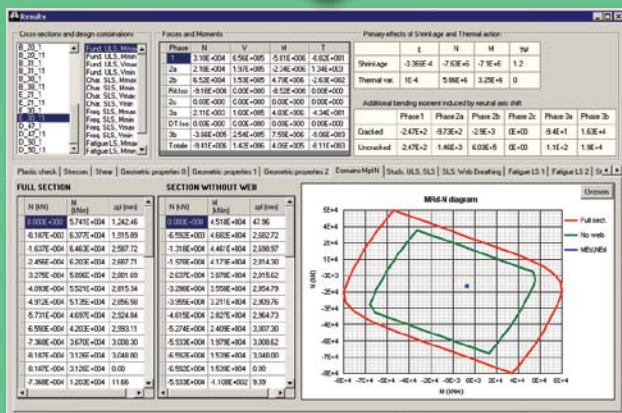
Results

Cross-sections and design combinations

B_20_1
B_20_1
B_21_1
B_21_1
B_30_1
B_30_1
B_31_1
B_31_1
E_21_1
E_21_1
E_10_1
E_10_1
O_12_1
O_12_1
D_50_1
D_50_1

Fund. ULS, Mmax
Fund. ULS, Mmin
Fund. ULS, Vmax
Fund. ULS, Vmin
Char. SLS, Mmax
Char. SLS, Mmin
Char. SLS, Vmax
Char. SLS, Vmin
Freq. SLS, Mmax
Freq. SLS, Mmin
Freq. SLS, Vmax
Freq. SLS, Vmin
Fatigue LS, Mmax
Fatigue LS, Mmin

Forces and Moments

| Phase | N | V | M | T |
|---|---|---|---|---|
| 1 | 3.18E+004 | 6.56E+005 | -5.61E+006 | -6.02E+001 |
| 2a | 2.18E+004 | 1.97E+005 | -2.34E+006 | 1.34E+003 |
| 2b | 6.52E+004 | 1.53E+005 | 4.70E+006 | -2.63E+002 |
| Rit.tso | -8.16E+006 | 0.00E+000 | -8.52E+006 | 0.00E+000 |
| 2c | 0.00E+000 | 0.00E+000 | 0.00E+000 | 0.00E+000 |
| 3a | 2.11E+003 | 1.60E+005 | 4.03E+006 | -4.34E+001 |
| DT.tso | 0.00E+000 | 0.00E+000 | 0.00E+000 | 0.00E+000 |
| 3b | -3.56E+005 | 2.54E+005 | 7.55E+006 | -5.06E+003 |
| Totale | -8.41E+006 | 1.42E+006 | 4.06E+005 | -8.11E+003 |

Primary effects of Shrinkage and Thermal action

| | ε | N | M | ψ |
|---|---|---|---|---|
| Shrinkage | -3.365E-4 | -7.63E+6 | -7.1E+6 | 1.2 |
| Thermal var. | 1E-4 | 5.86E+6 | 3.25E+6 | 0 |

Additional bending moment induced by neutral axis shift

| | Phase1 | Phase 2a | Phase 2b | Phase 2c | Phase 3a | Phase 3b |
|---|---|---|---|---|---|---|
| Cracked | -2.47E+2 | -9.73E+2 | -2.9E+3 | 0E+00 | -9.4E+1 | 1.53E+4 |
| Uncracked | -2.47E+2 | -1.46E+3 | 6.03E-5 | 0E+00 | -1.1E+2 | 1.9E+4 |

Plastic check | Stresses | Shear | Geometric properties 0 | Geometric properties 1 | Geometric properties 2 | Domains MplN | Studs, ULS, SLS | SLS Web Breathing | Fatigue LS 1 | Fatigue LS 2 | St

FULL SECTION

| N [kN] | M [kNm] | χpl [mm] |
|---|---|---|
| 0.000E+000 | 5.741E+004 | 1,242.46 |
| -8.187E+003 | 6.377E+004 | 1,915.89 |
| -1.637E+004 | 6.463E+004 | 2,597.72 |
| -2.456E+004 | 6.203E+004 | 2,687.71 |
| -3.275E+004 | 5.890E+004 | 2,801.69 |
| -4.093E+004 | 5.521E+004 | 2,815.34 |
| -4.912E+004 | 5.135E+004 | 2,856.58 |
| -5.731E+004 | 4.697E+004 | 2,924.84 |
| -6.550E+004 | 4.202E+004 | 2,993.11 |
| -7.368E+004 | 3.670E+004 | 3,008.30 |
| -8.187E+004 | 3.126E+004 | 3,048.80 |
| -8.187E+004 | 3.126E+004 | 0.00 |
| -7.368E+004 | 1.203E+004 | 11.66 |

SECTION WITHOUT WEB

| N [kN] | M [kNm] | χpl [mm] |
|---|---|---|
| 0.000E+000 | 4.518E+004 | 47.96 |
| -6.592E+003 | 4.682E+004 | 2,582.72 |
| -1.318E+004 | 4.461E+004 | 2,598.97 |
| -1.978E+004 | 4.179E+004 | 2,814.30 |
| -2.637E+004 | 3.876E+004 | 2,815.62 |
| -3.296E+004 | 3.558E+004 | 2,854.79 |
| -3.955E+004 | 3.211E+004 | 2,909.76 |
| -4.615E+004 | 2.827E+004 | 2,964.73 |
| -5.274E+004 | 2.409E+004 | 3,007.30 |
| -5.933E+004 | 1.979E+004 | 3,008.62 |
| -6.592E+004 | 1.539E+004 | 3,048.00 |
| -6.592E+004 | 1.539E+004 | 0.00 |
| -5.933E+004 | -1.108E+002 | 9.39 |

Unzoom

MRd-N diagram

Full sect.
No web
MEd,NEd

5E+4
4E+4
3E+4
2E+4
1E+4
0E+0
-1E+4
-2E+4
-3E+4
-4E+4
-5E+4
-6E+4

N (kN)

-8E+4 -7E+4 -6E+4 -5E+4 -4E+4 -3E+4 -2E+4 -1E+4 0E+0 1E+4 2E+4 3E+4 4E+4

M (kNm)